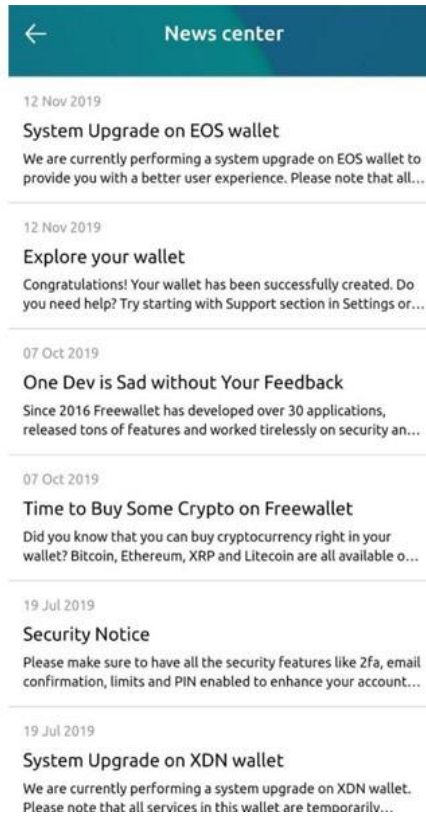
News center

12 Nov 2019

System Upgrade on EOS wallet

We are currently performing a system upgrade on EOS wallet to provide you with a better user experience. Please note that all...

12 Nov 2019

Explore your wallet

Congratulations! Your wallet has been successfully created. Do you need help? Try starting with Support section in Settings or...

07 Oct 2019

One Dev is Sad without Your Feedback

Since 2016 Freewallet has developed over 30 applications, released tons of features and worked tirelessly on security an...

07 Oct 2019

Time to Buy Some Crypto on Freewallet

Did you know that you can buy cryptocurrency right in your wallet? Bitcoin, Ethereum, XRP and Litecoin are all available o...

19 Jul 2019

Security Notice

Please make sure to have all the security features like 2fa, email confirmation, limits and PIN enabled to enhance your account...

19 Jul 2019

System Upgrade on XDN wallet

We are currently performing a system upgrade on XDN wallet. Please note that all services in this wallet are temporarily...